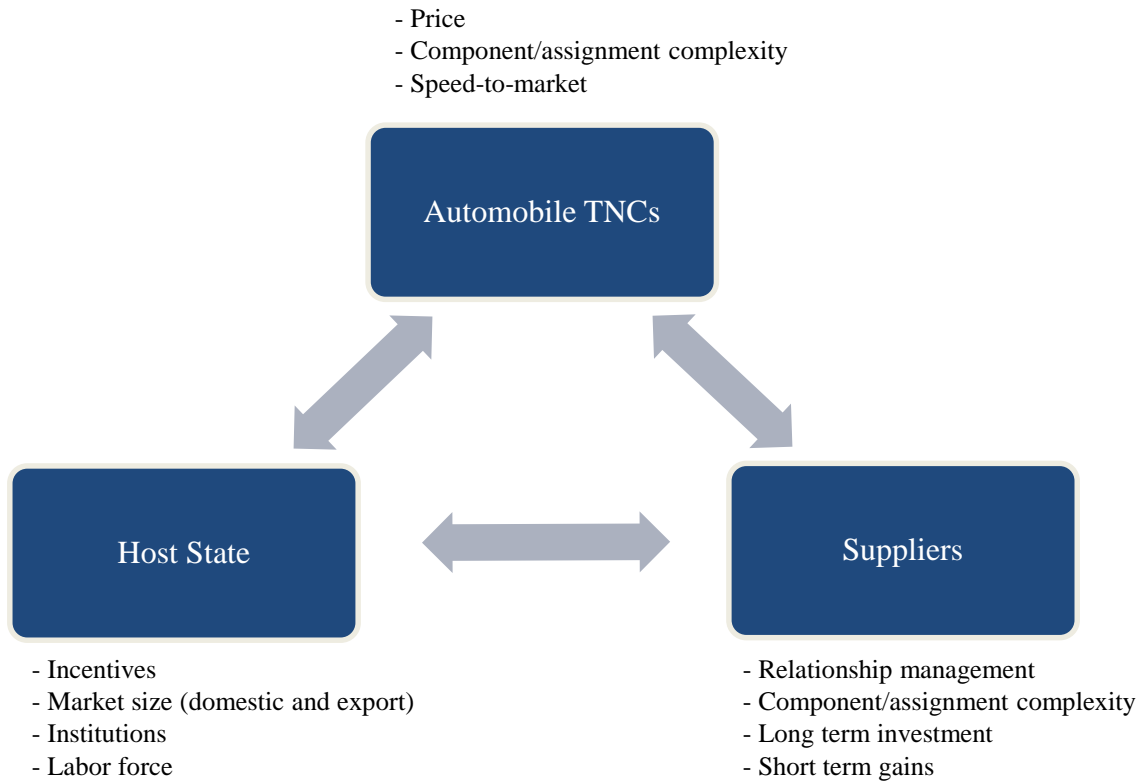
- Price
- Component/assignment complexity
- Speed-to-market

Automobile TNCs

Host State

Suppliers

- Incentives
- Market size (domestic and export)
- Institutions
- Labor force

- Relationship management
- Component/assignment complexity
- Long term investment
- Short term gains